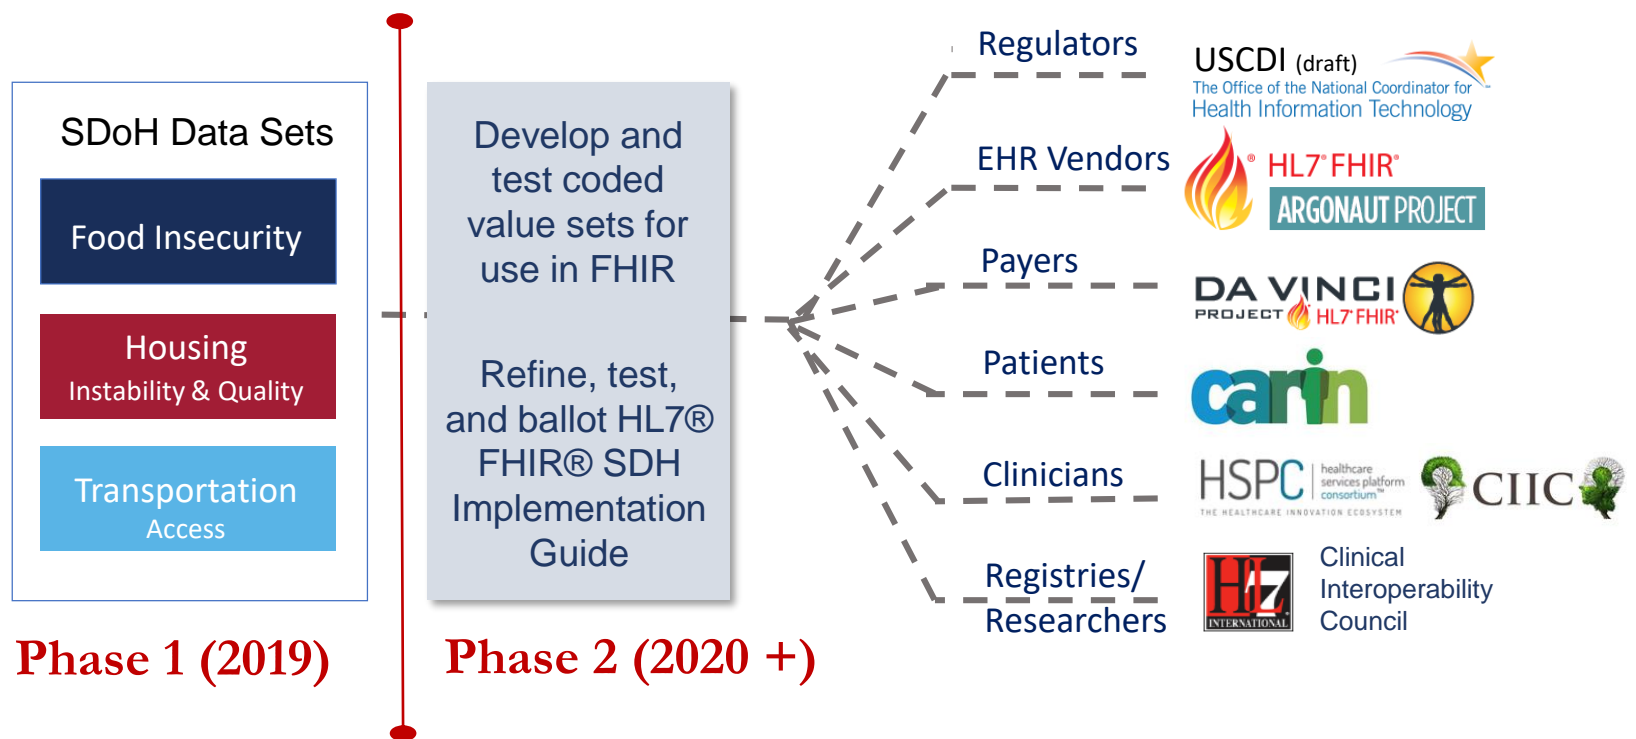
SDoH Data Sets

Food Insecurity

Housing
Instability & Quality

Transportation
Access

Phase 1 (2019)

Develop and test coded value sets for use in FHIR

Refine, test, and ballot HL7® FHIR® SDH Implementation Guide

Phase 2 (2020 +)

Regulators

USCDI (draft)
The Office of the National Coordinator for Health Information Technology

EHR Vendors

HL7® FHIR®
ARGONAUT PROJECT

Payers

DA VINCI PROJECT HL7® FHIR®

Patients

carin

Clinicians

HSPC healthcare services platform consortium™
THE HEALTHCARE INNOVATION ECOSYSTEM

CIIC

Registries/ Researchers

HL7 INTERNATIONAL

Clinical Interoperability Council